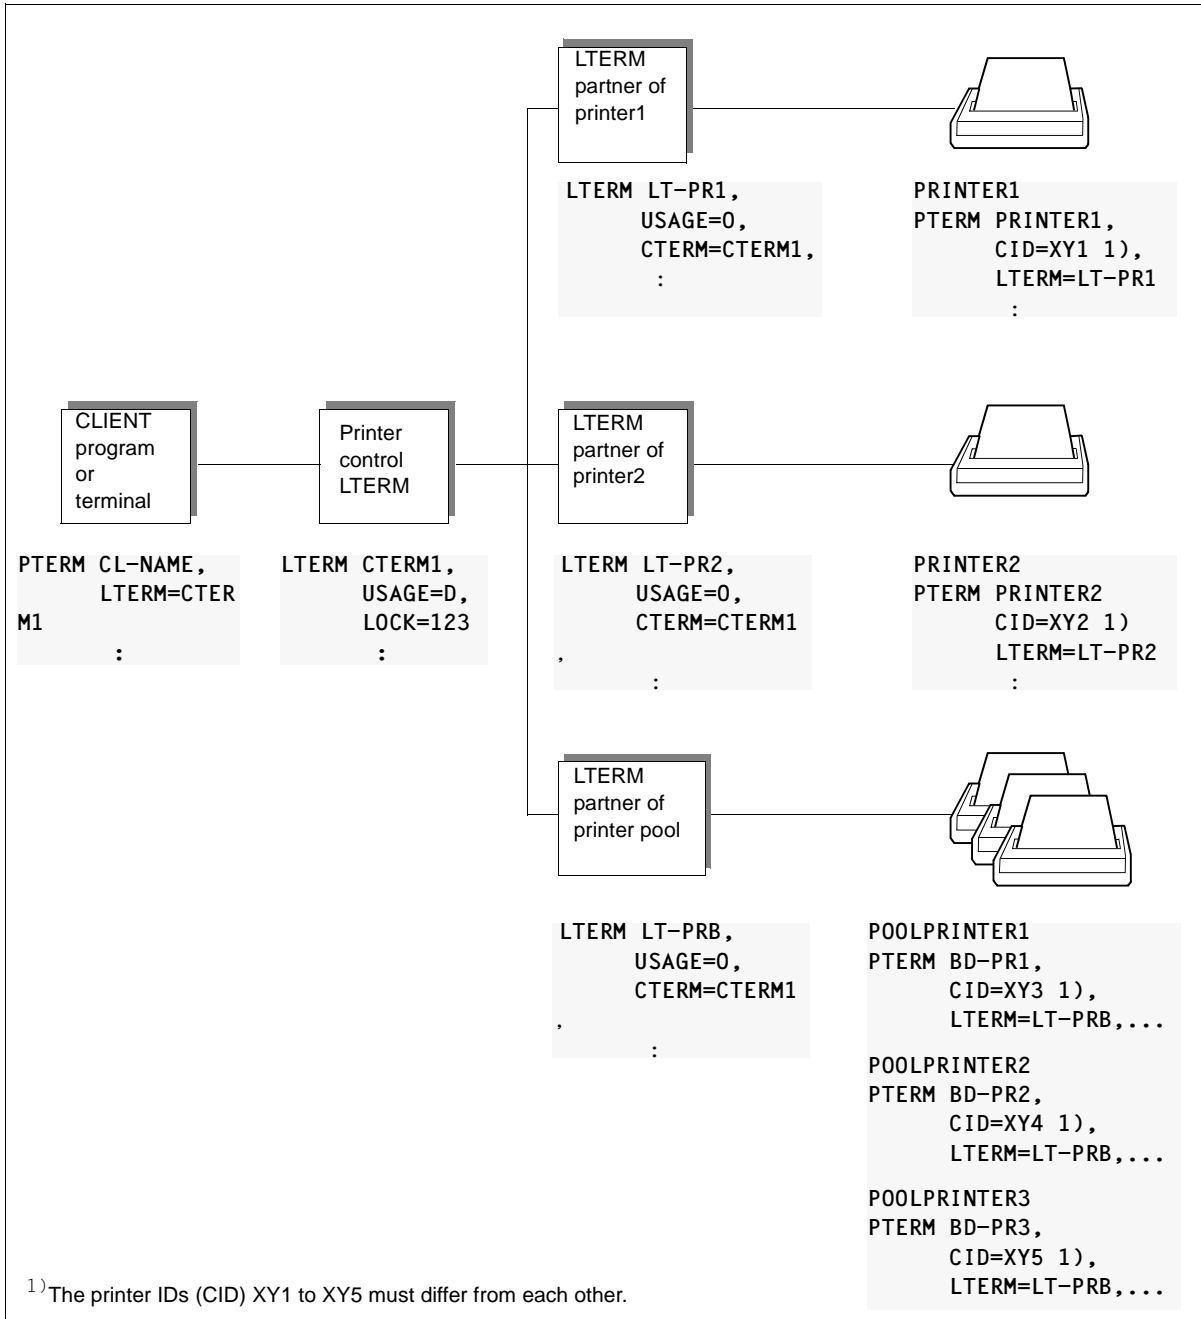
LTERM partner of printer1

LTERM LT-PR1,
USAGE=O,
CTERM=CTERM1,
:

PRINTER1
PTERM PRINTER1,
CID=XY1 1),
LTERM=LT-PR1
:

CLIENT program or terminal

Printer control LTERM

LTERM partner of printer2

PTERM CL-NAME,
LTERM=CTER
M1
:

LTERM CTERM1,
USAGE=D,
LOCK=123
:

LTERM LT-PR2,
USAGE=O,
CTERM=CTERM1
,
:

PRINTER2
PTERM PRINTER2
CID=XY2 1)
LTERM=LT-PR2
:

LTERM partner of printer pool

LTERM LT-PRB,
USAGE=O,
CTERM=CTERM1
,
:

POOLPRINTER1
PTERM BD-PR1,
CID=XY3 1),
LTERM=LT-PRB,...

POOLPRINTER2
PTERM BD-PR2,
CID=XY4 1),
LTERM=LT-PRB,...

POOLPRINTER3
PTERM BD-PR3,
CID=XY5 1),
LTERM=LT-PRB,...

$^{1)}$The printer IDs (CID) XY1 to XY5 must differ from each other.